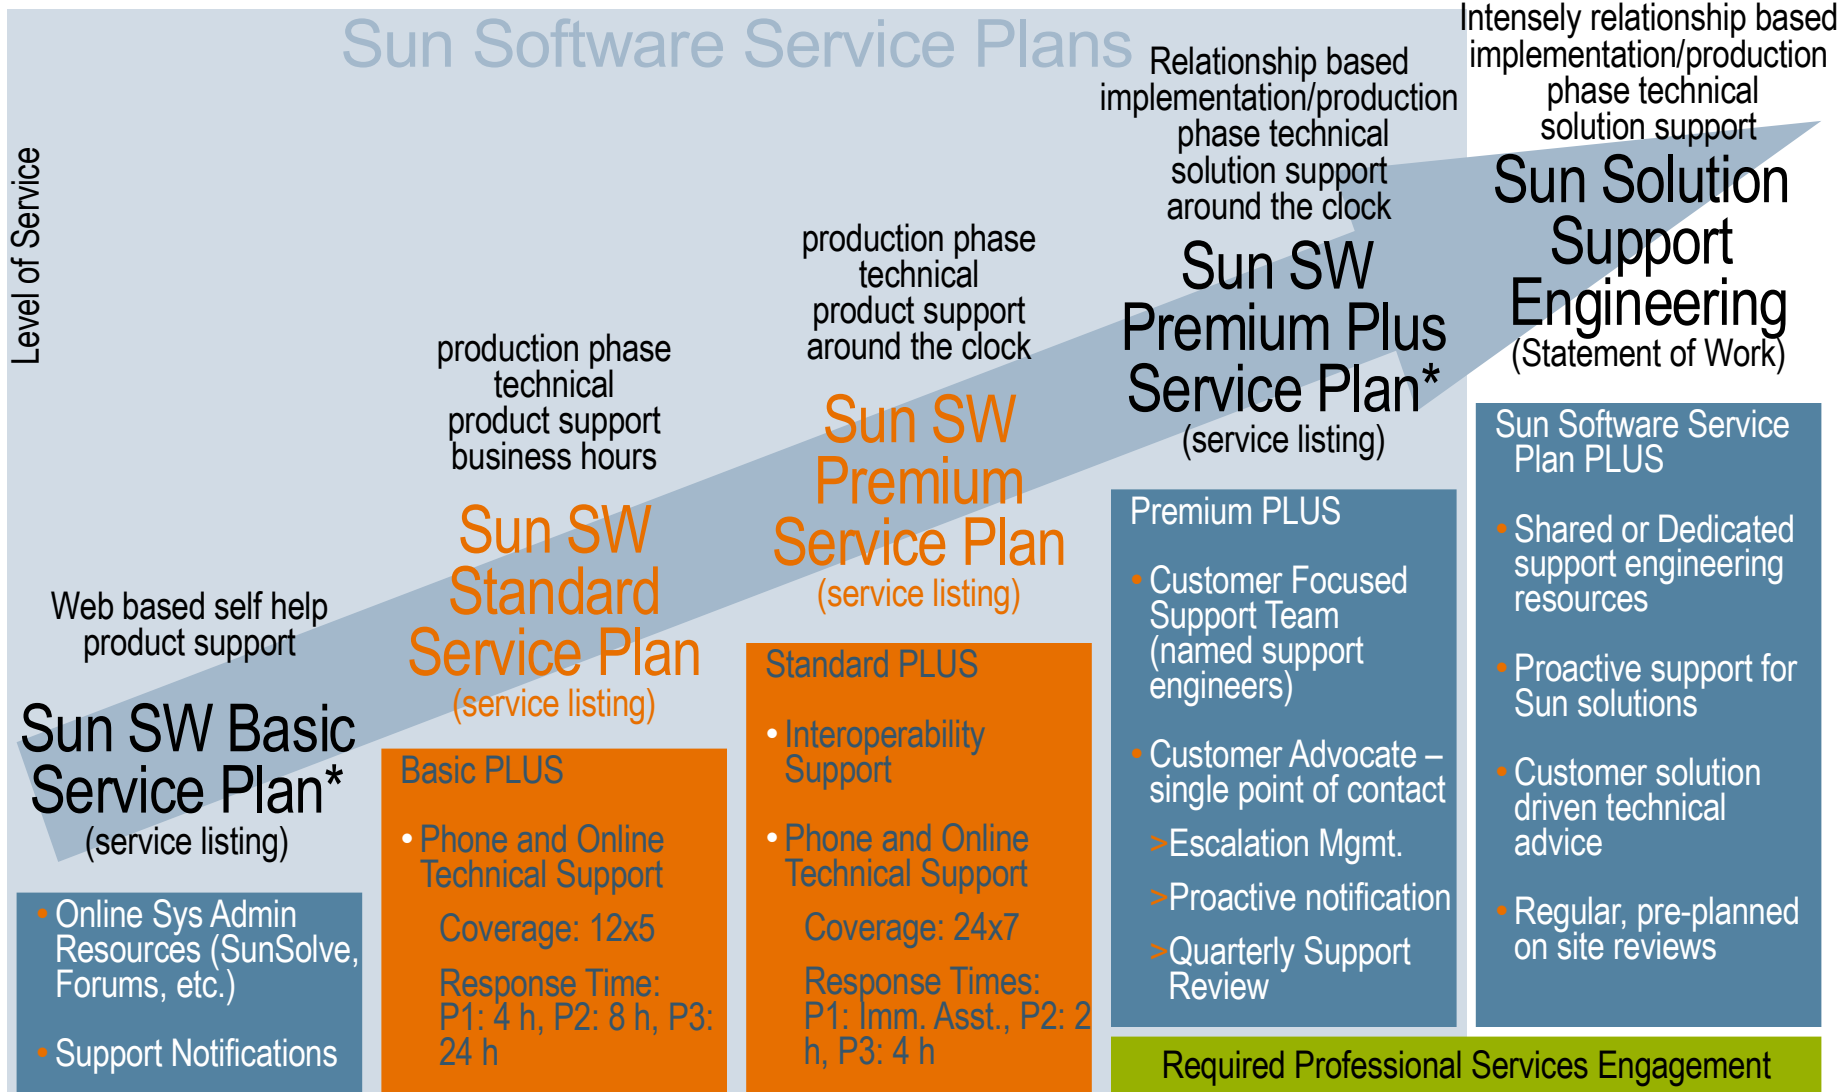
Sun Software Service Plans

Level of Service

Web based self help product support

Sun SW Basic Service Plan*
(service listing)

• Online Sys Admin Resources (SunSolve, Forums, etc.)

• Support Notifications

production phase technical product support business hours

Sun SW Standard Service Plan
(service listing)

Basic PLUS

• Phone and Online Technical Support

Coverage: 12x5

Response Time: P1: 4 h, P2: 8 h, P3: 24 h

production phase technical product support around the clock

Sun SW Premium Service Plan
(service listing)

Standard PLUS

• Interoperability Support

• Phone and Online Technical Support

Coverage: 24x7

Response Times: P1: Imm. Asst., P2: 2 h, P3: 4 h

Relationship based implementation/production phase technical solution support around the clock

Sun SW Premium Plus Service Plan*
(service listing)

Premium PLUS

• Customer Focused Support Team (named support engineers)

• Customer Advocate – single point of contact

>Escalation Mgmt.

>Proactive notification

>Quarterly Support Review

Intensely relationship based implementation/production phase technical solution support

Sun Solution Support Engineering
(Statement of Work)

Sun Software Service Plan PLUS

• Shared or Dedicated support engineering resources

• Proactive support for Sun solutions

• Customer solution driven technical advice

• Regular, pre-planned on site reviews

Required Professional Services Engagement